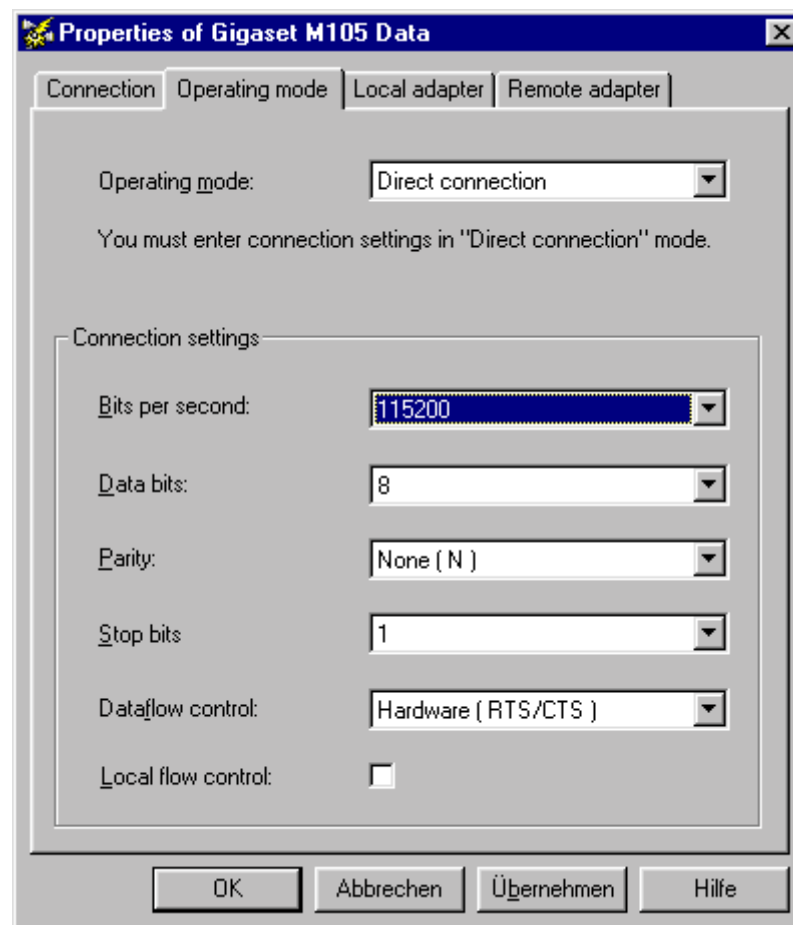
Properties of Gigaset M105 Data

Connection | Operating mode | Local adapter | Remote adapter

Operating mode: Direct connection

You must enter connection settings in "Direct connection" mode.

Connection settings

Bits per second: 115200

Data bits: 8

Parity: None ( N )

Stop bits 1

Dataflow control: Hardware ( RTS/CTS )

Local flow control:

OK | Abbrechen | Übernehmen | Hilfe